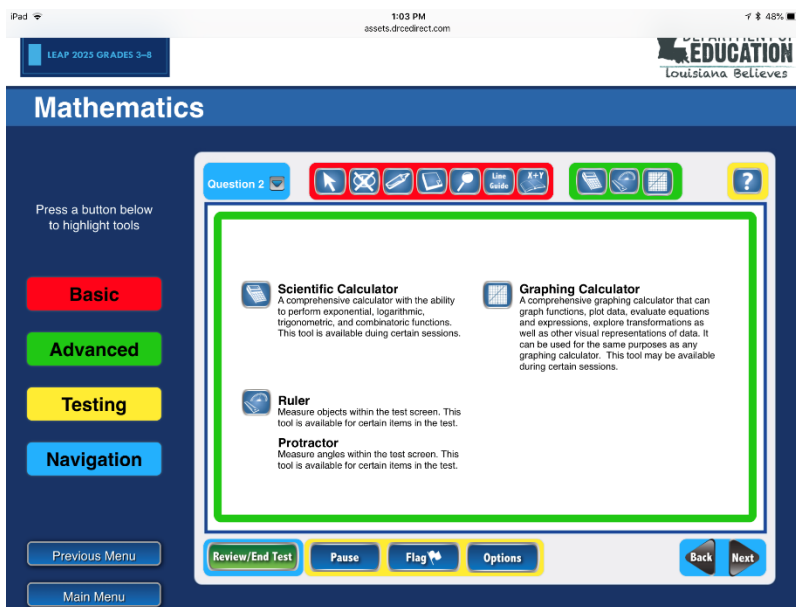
iPad 1:03 PM 48%
assets.drcedirect.com

LEAP 2025 GRADES 3–8

DEPARTMENT OF EDUCATION
Louisiana Believes

Mathematics

Question 2

Line Guide

X+Y

?

Press a button below to highlight tools

Basic

Advanced

Testing

Navigation

Scientific Calculator
A comprehensive calculator with the ability to perform exponential, logarithmic, trigonometric, and combinatoric functions. This tool is available during certain sessions.

Graphing Calculator
A comprehensive graphing calculator that can graph functions, plot data, evaluate equations and expressions, explore transformations as well as other visual representations of data. It can be used for the same purposes as any graphing calculator. This tool may be available during certain sessions.

Ruler
Measure objects within the test screen. This tool is available for certain items in the test.

Protractor
Measure angles within the test screen. This tool is available for certain items in the test.

Previous Menu

Main Menu

Review/End Test

Pause

Flag

Options

Back

Next